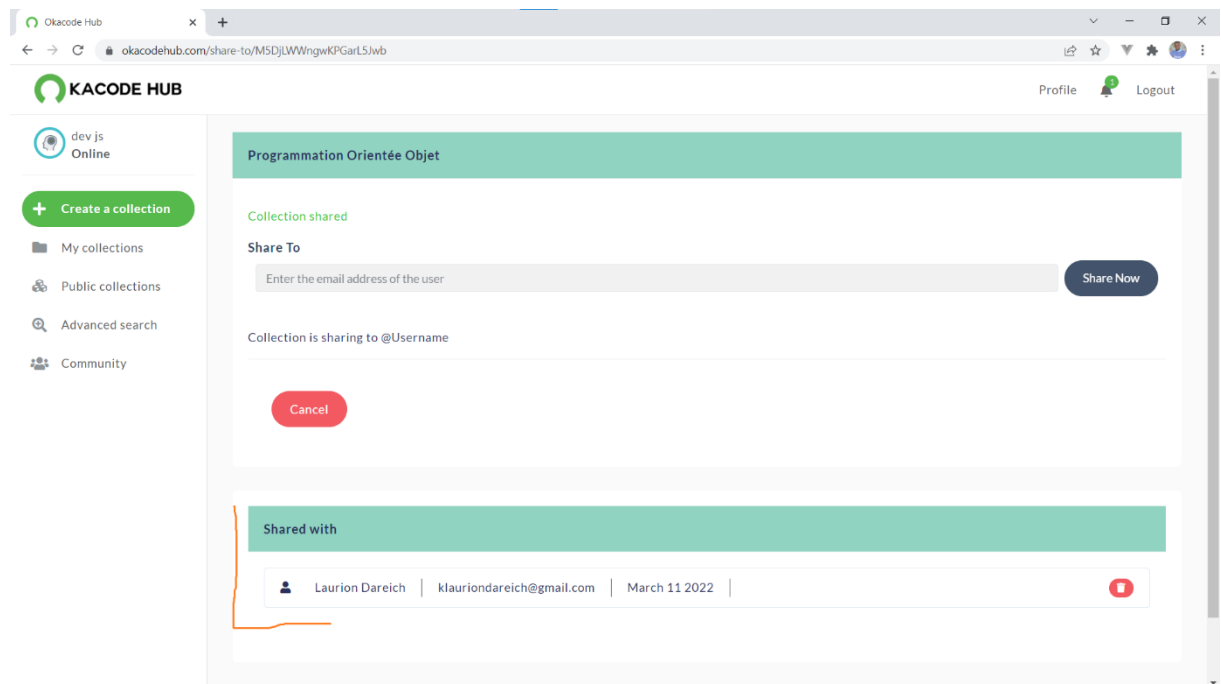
Okacode Hub

okacodehub.com/share-to/M5DjLWWngwKPGarL5Jwb

KACODE HUB

Profile 1 Logout

dev js
Online

Create a collection
My collections
Public collections
Advanced search
Community

Programmation Orientée Objet

Collection shared

Share To

Enter the email address of the user

Share Now

Collection is sharing to @Username

Cancel

Shared with

Laurion Dareich | klauriondareich@gmail.com | March 11 2022 |